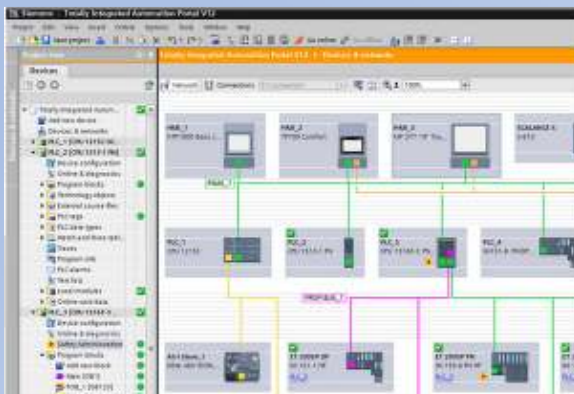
Siemens - Totally Integrated Automation Portal V12

Project Edit View Insert Online Options Tools Window Help

Save project

Go online Go offline

Project tree

Devices

Totally Integrated Autom...
Add new device
Devices & networks
PLC_1 [CPU 1515F-2...]
PLC_2 [CPU 1513F-1 PN]
Device configuration
Online & diagnostics
Program blocks
Technology objects
External source files
PLC tags
PLC data types
Watch and force tables
Traces
Program info
PLC alarms
Text lists
Local modules
Online card data
PLC_3 [CPU 1516F-3...]
Device configuration
Online & diagnostics
Safety Administration
Program blocks
Add new block
Main [OB1]
FOB_1 [OB123]

Totally Integrated Automation Portal V12 ▸ Devices & networks

Network Connections

100%

HMI_1
KTP 900 Basic...

HMI_2
TP700 Comfort

HMI_3
KP 1500 Comfort

SCALANCE X
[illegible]

PN/IE_1

PLC_1
CPU 1515F

PLC_2
CPU 1513F-1 PN

PLC_3
CPU 1516F-3 PN

PLC_4
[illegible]

PROFIBUS_1

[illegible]
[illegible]

ET 200SP PF
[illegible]

ET 200SP PN
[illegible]